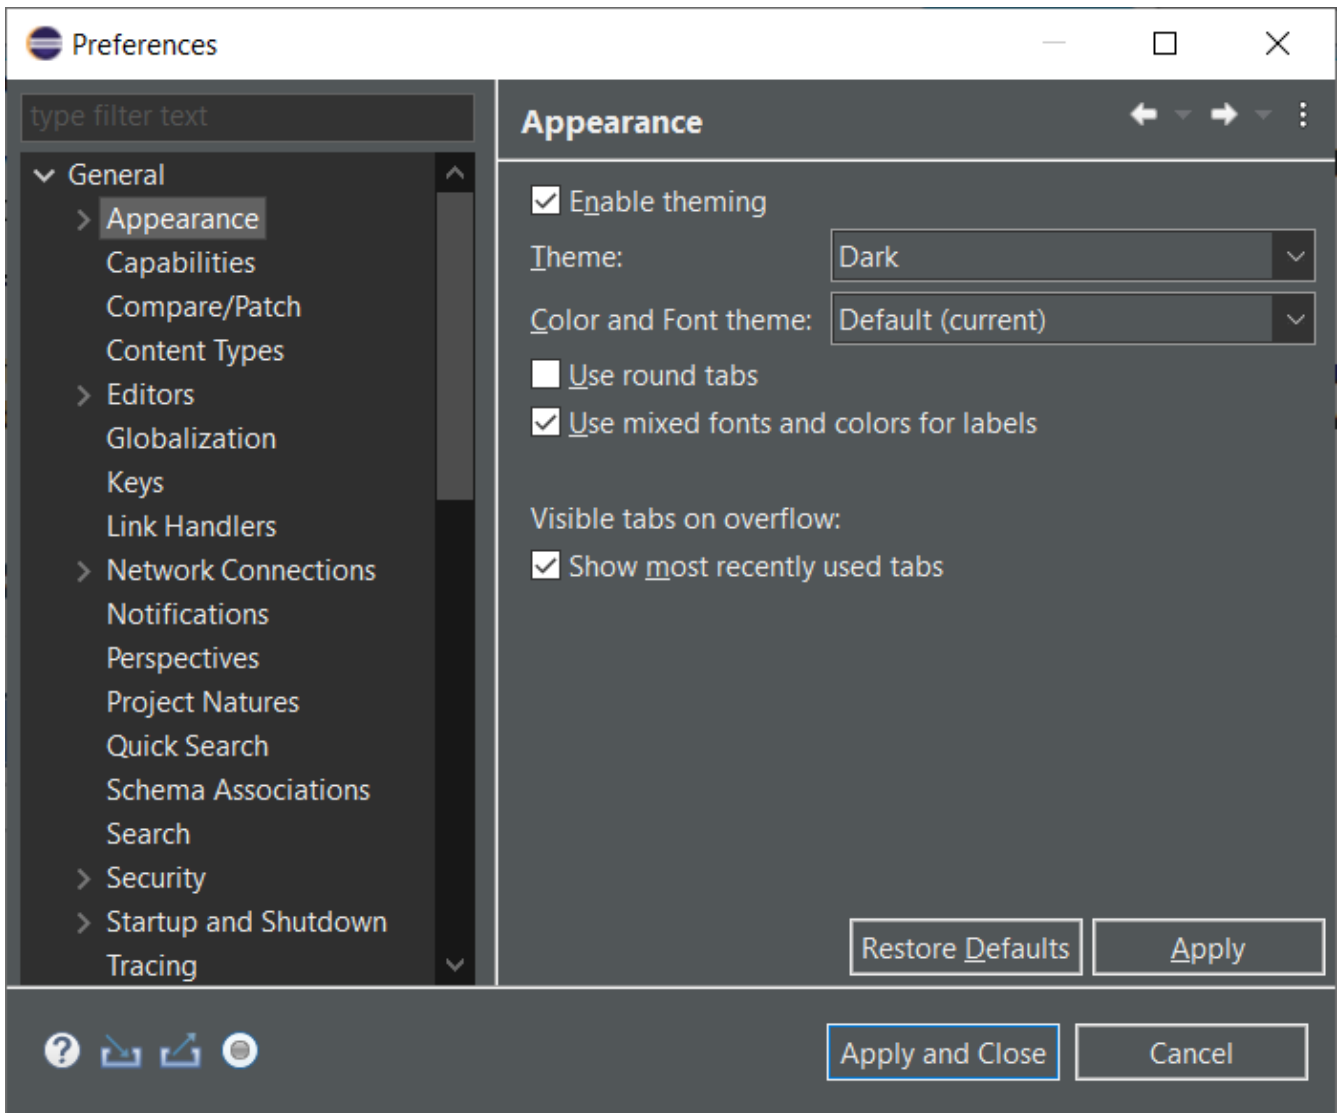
Preferences

type filter text

General
Appearance
Capabilities
Compare/Patch
Content Types
Editors
Globalization
Keys
Link Handlers
Network Connections
Notifications
Perspectives
Project Natures
Quick Search
Schema Associations
Search
Security
Startup and Shutdown
Tracing

Appearance

Enable theming
Theme: Dark
Color and Font theme: Default (current)
Use round tabs
Use mixed fonts and colors for labels

Visible tabs on overflow:
Show most recently used tabs

Restore Defaults
Apply

Apply and Close
Cancel